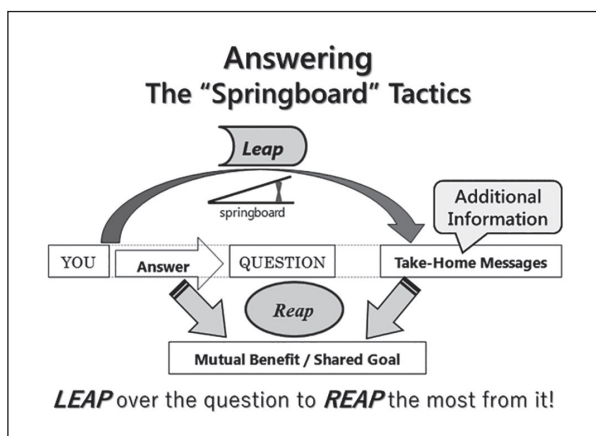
Answering
The "Springboard" Tactics

Leap

springboard

Additional Information

YOU

Answer

QUESTION

Take-Home Messages

Reap

Mutual Benefit / Shared Goal

LEAP over the question to REAP the most from it!